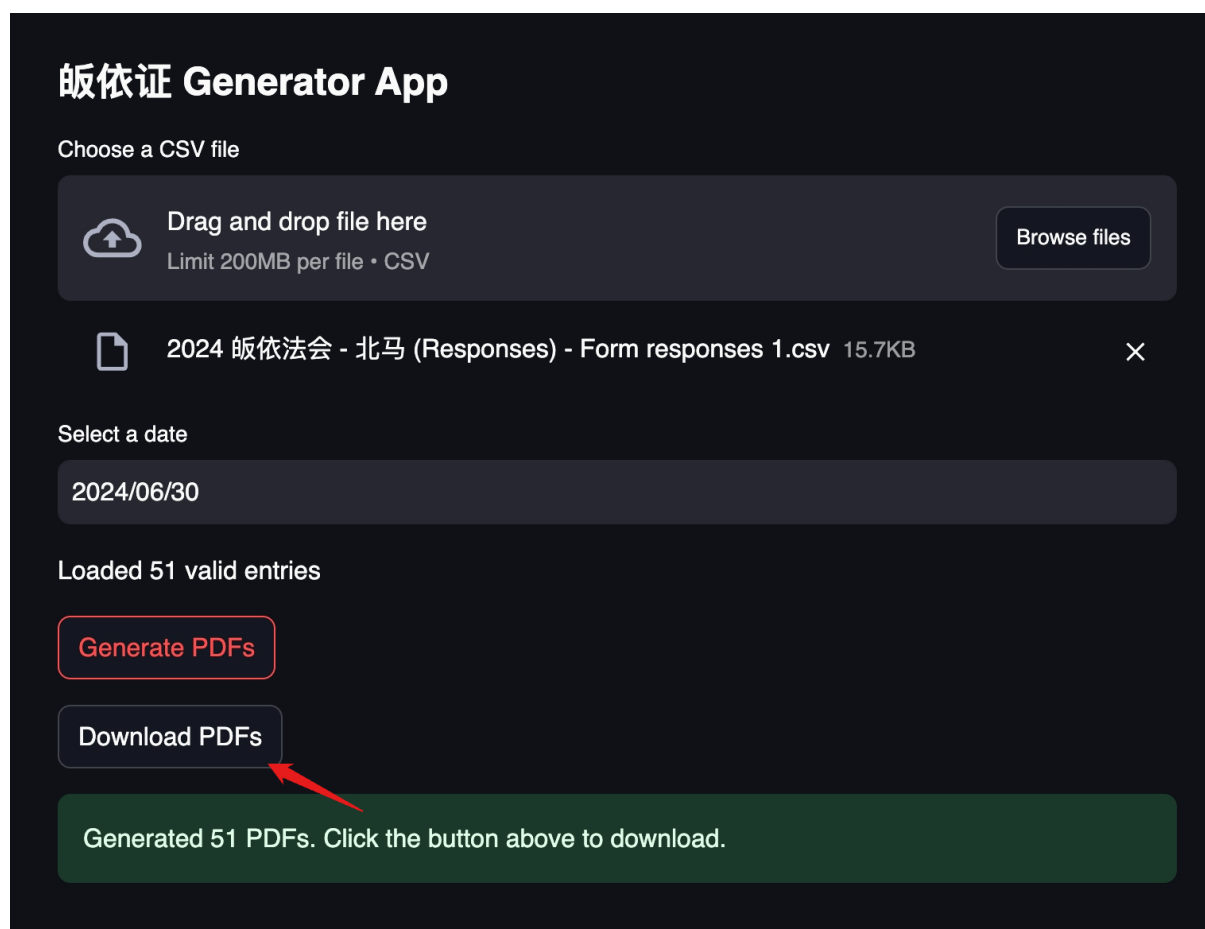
皈依证 Generator App

Choose a CSV file

Drag and drop file here
Limit 200MB per file • CSV

Browse files

2024 皈依法会 - 北马 (Responses) - Form responses 1.csv 15.7KB

Select a date

2024/06/30

Loaded 51 valid entries

Generate PDFs

Download PDFs

Generated 51 PDFs. Click the button above to download.